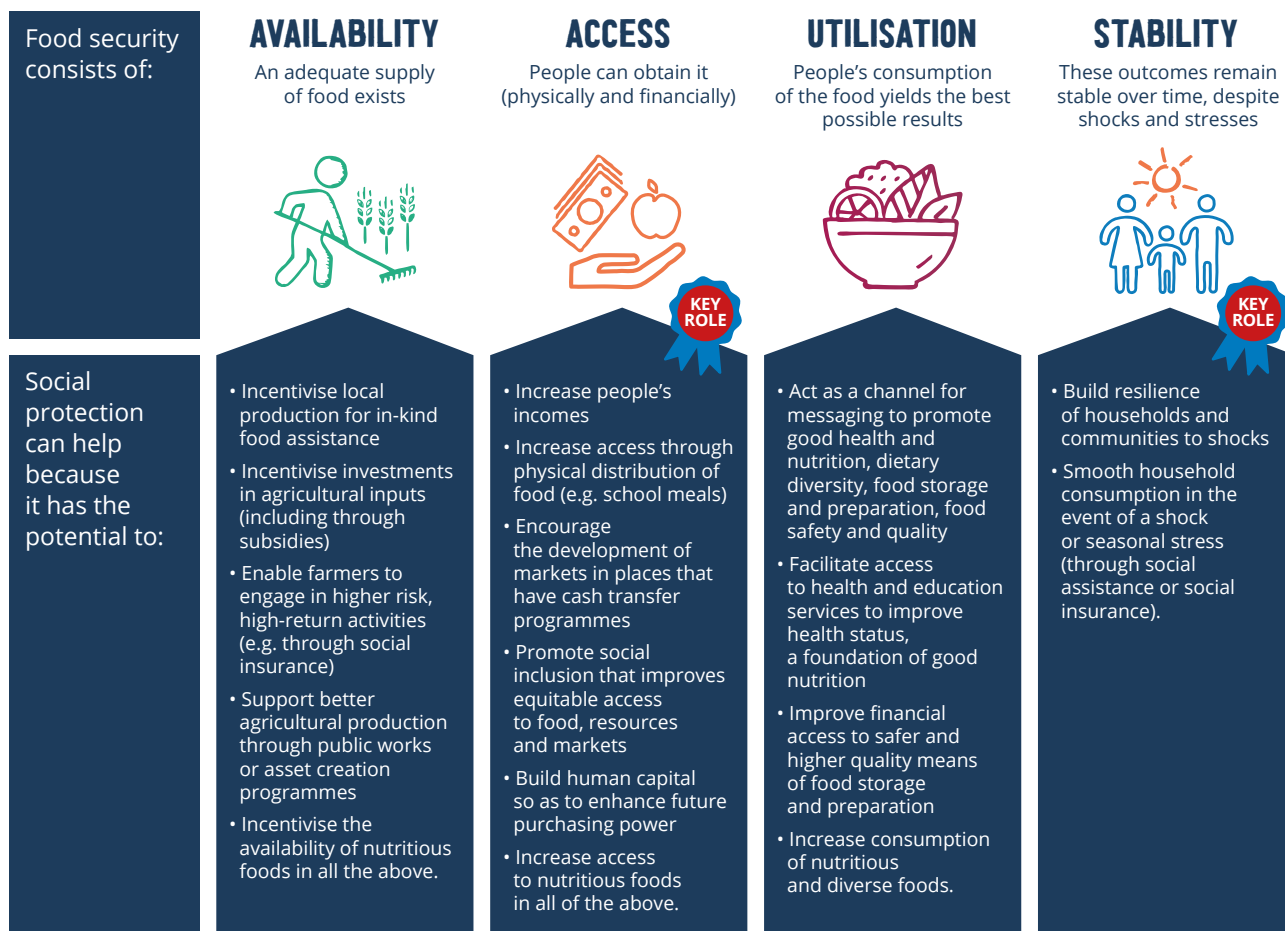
Food security consists of:

AVAILABILITY
An adequate supply of food exists

ACCESS
People can obtain it (physically and financially)

KEY ROLE

UTILISATION
People's consumption of the food yields the best possible results

STABILITY
These outcomes remain stable over time, despite shocks and stresses

KEY ROLE

Social protection can help because it has the potential to:

• Incentivise local production for in-kind food assistance
• Incentivise investments in agricultural inputs (including through subsidies)
• Enable farmers to engage in higher risk, high-return activities (e.g. through social insurance)
• Support better agricultural production through public works or asset creation programmes
• Incentivise the availability of nutritious foods in all the above.

• Increase people's incomes
• Increase access through physical distribution of food (e.g. school meals)
• Encourage the development of markets in places that have cash transfer programmes
• Promote social inclusion that improves equitable access to food, resources and markets
• Build human capital so as to enhance future purchasing power
• Increase access to nutritious foods in all of the above.

• Act as a channel for messaging to promote good health and nutrition, dietary diversity, food storage and preparation, food safety and quality
• Facilitate access to health and education services to improve health status, a foundation of good nutrition
• Improve financial access to safer and higher quality means of food storage and preparation
• Increase consumption of nutritious and diverse foods.

• Build resilience of households and communities to shocks
• Smooth household consumption in the event of a shock or seasonal stress (through social assistance or social insurance).